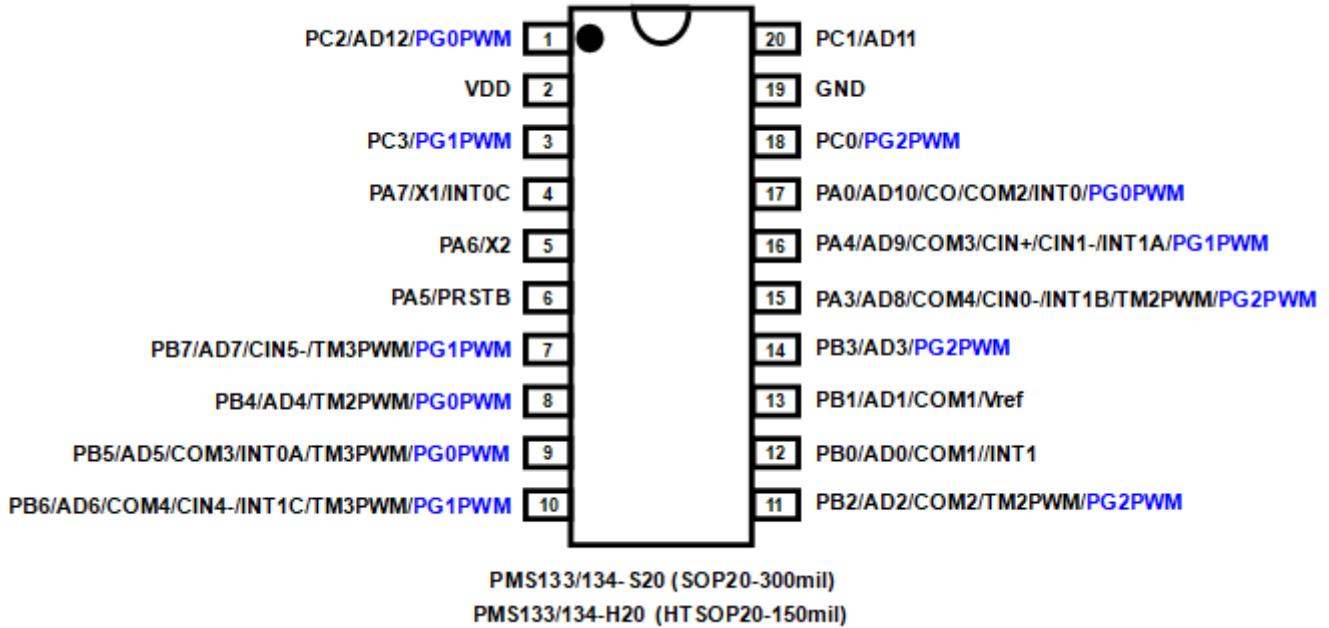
PC2/AD12/PG0PWM 1
VDD 2
PC3/PG1PWM 3
PA7/X1/INT0C 4
PA6/X2 5
PA5/PRSTB 6
PB7/AD7/CIN5-/TM3PWM/PG1PWM 7
PB4/AD4/TM2PWM/PG0PWM 8
PB5/AD5/COM3/INT0A/TM3PWM/PG0PWM 9
PB6/AD6/COM4/CIN4-/INT1C/TM3PWM/PG1PWM 10

20 PC1/AD11
19 GND
18 PC0/PG2PWM
17 PA0/AD10/CO/COM2/INT0/PG0PWM
16 PA4/AD9/COM3/CIN+/CIN1-/INT1A/PG1PWM
15 PA3/AD8/COM4/CIN0-/INT1B/TM2PWM/PG2PWM
14 PB3/AD3/PG2PWM
13 PB1/AD1/COM1/Vref
12 PB0/AD0/COM1//INT1
11 PB2/AD2/COM2/TM2PWM/PG2PWM

PMS133/134- S20 (SOP20-300mil)
PMS133/134-H20 (HTSOP20-150mil)